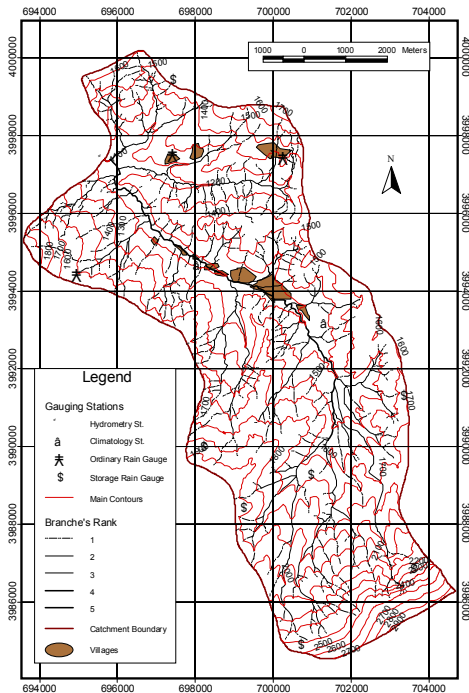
694000 696000 698000 700000 702000 704000

4000000 3998000 3996000 3994000 3992000 3990000 3988000 3986000

4000000 3998000 3996000 3994000 3992000 3990000 3988000 3986000

1000 0 1000 2000 Meters

N

1500
1400
1600
1700
1300
1200
1500
1500
1600
1400
1800
1600
1600
1700
1400
1500
1700
1600
1700
2000
2200
2500
2600
2100

â

$

Legend

Gauging Stations

Hydrometry St.

â Climatology St.

Ordinary Rain Gauge

$ Storage Rain Gauge

Main Contours

Branche's Rank

1

2

3

4

5

Catchment Boundary

Villages

694000 696000 698000 700000 702000 704000